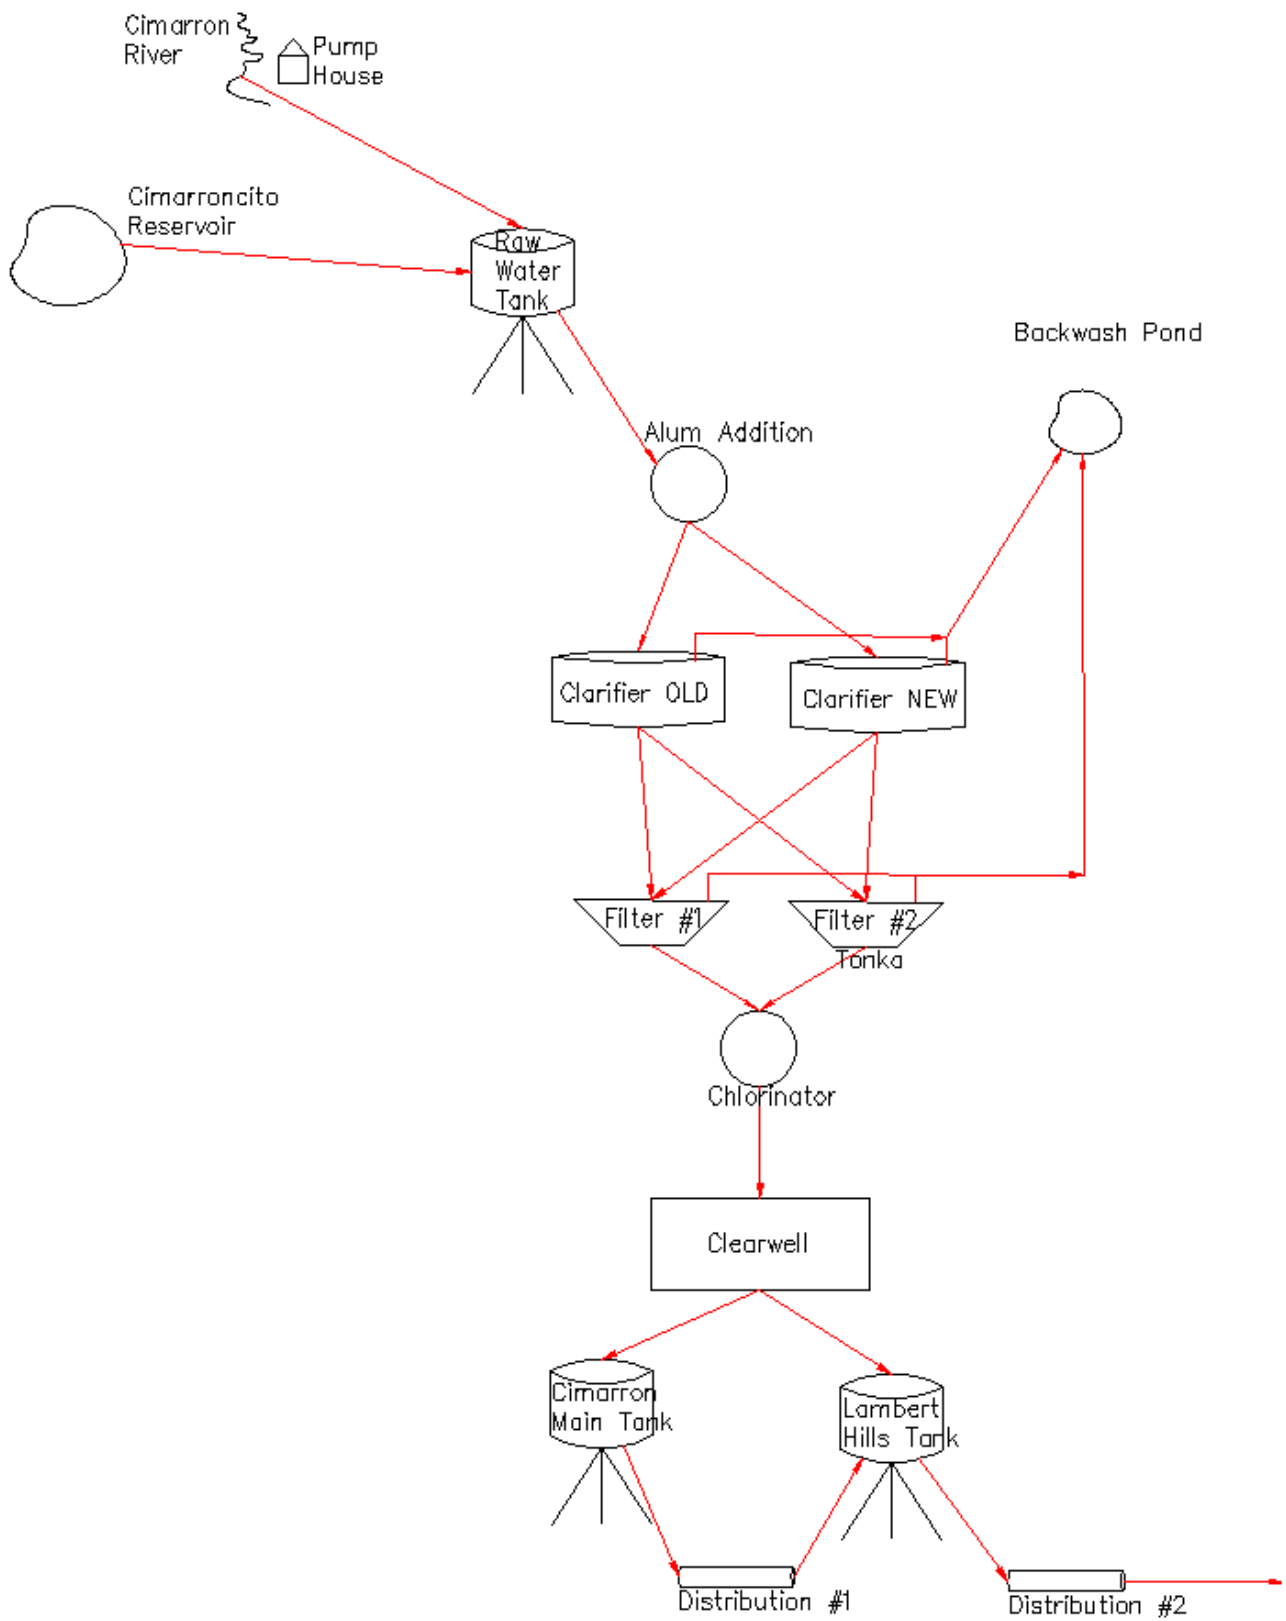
Cimarron River

Pump House

Cimarroncito Reservoir

Raw Water Tank

Backwash Pond

Alum Addition

Clarifier OLD

Clarifier NEW

Filter #1

Filter #2 Tonka

Chlorinator

Clearwell

Cimarron Main Tank

Lambert Hills Tank

Distribution #1

Distribution #2